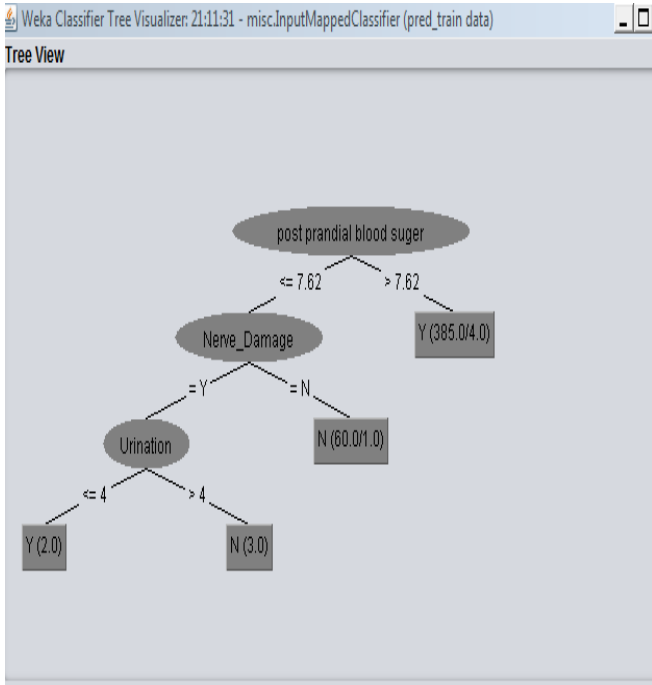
Weka Classifier Tree Visualizer: 21:11:31 - misc.InputMappedClassifier (pred_train data)

Tree View

post prandial blood suger

<= 7.62

> 7.62

Y (385.0/4.0)

Nerve_Damage

= Y

= N

N (60.0/1.0)

Urination

<= 4

> 4

Y (2.0)

N (3.0)